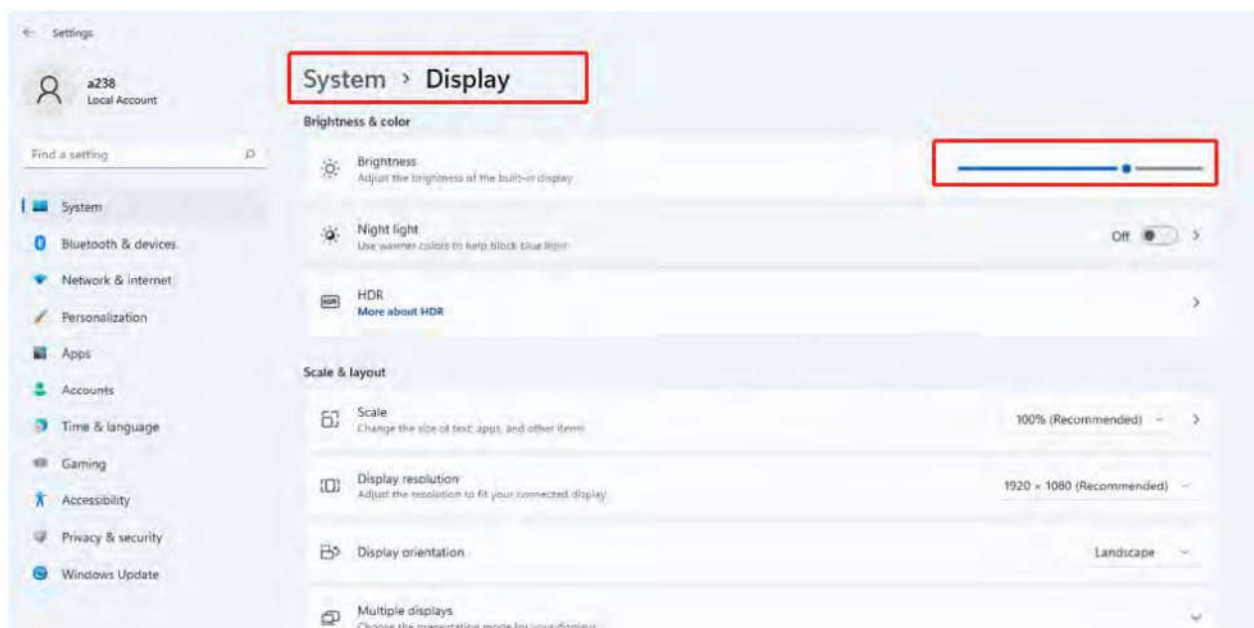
Settings

a238
Local Account

Find a setting

System
Bluetooth & devices
Network & internet
Personalization
Apps
Accounts
Time & language
Gaming
Accessibility
Privacy & security
Windows Update

System › Display

Brightness & color

Brightness
Adjust the brightness of the built-in display

Night light
Use warmer colors to help block blue light
Off

HDR
More about HDR

Scale & layout

Scale
Change the size of text, apps, and other items
100% (Recommended)

Display resolution
Adjust the resolution to fit your connected display
1920 × 1080 (Recommended)

Display orientation
Landscape

Multiple displays
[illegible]